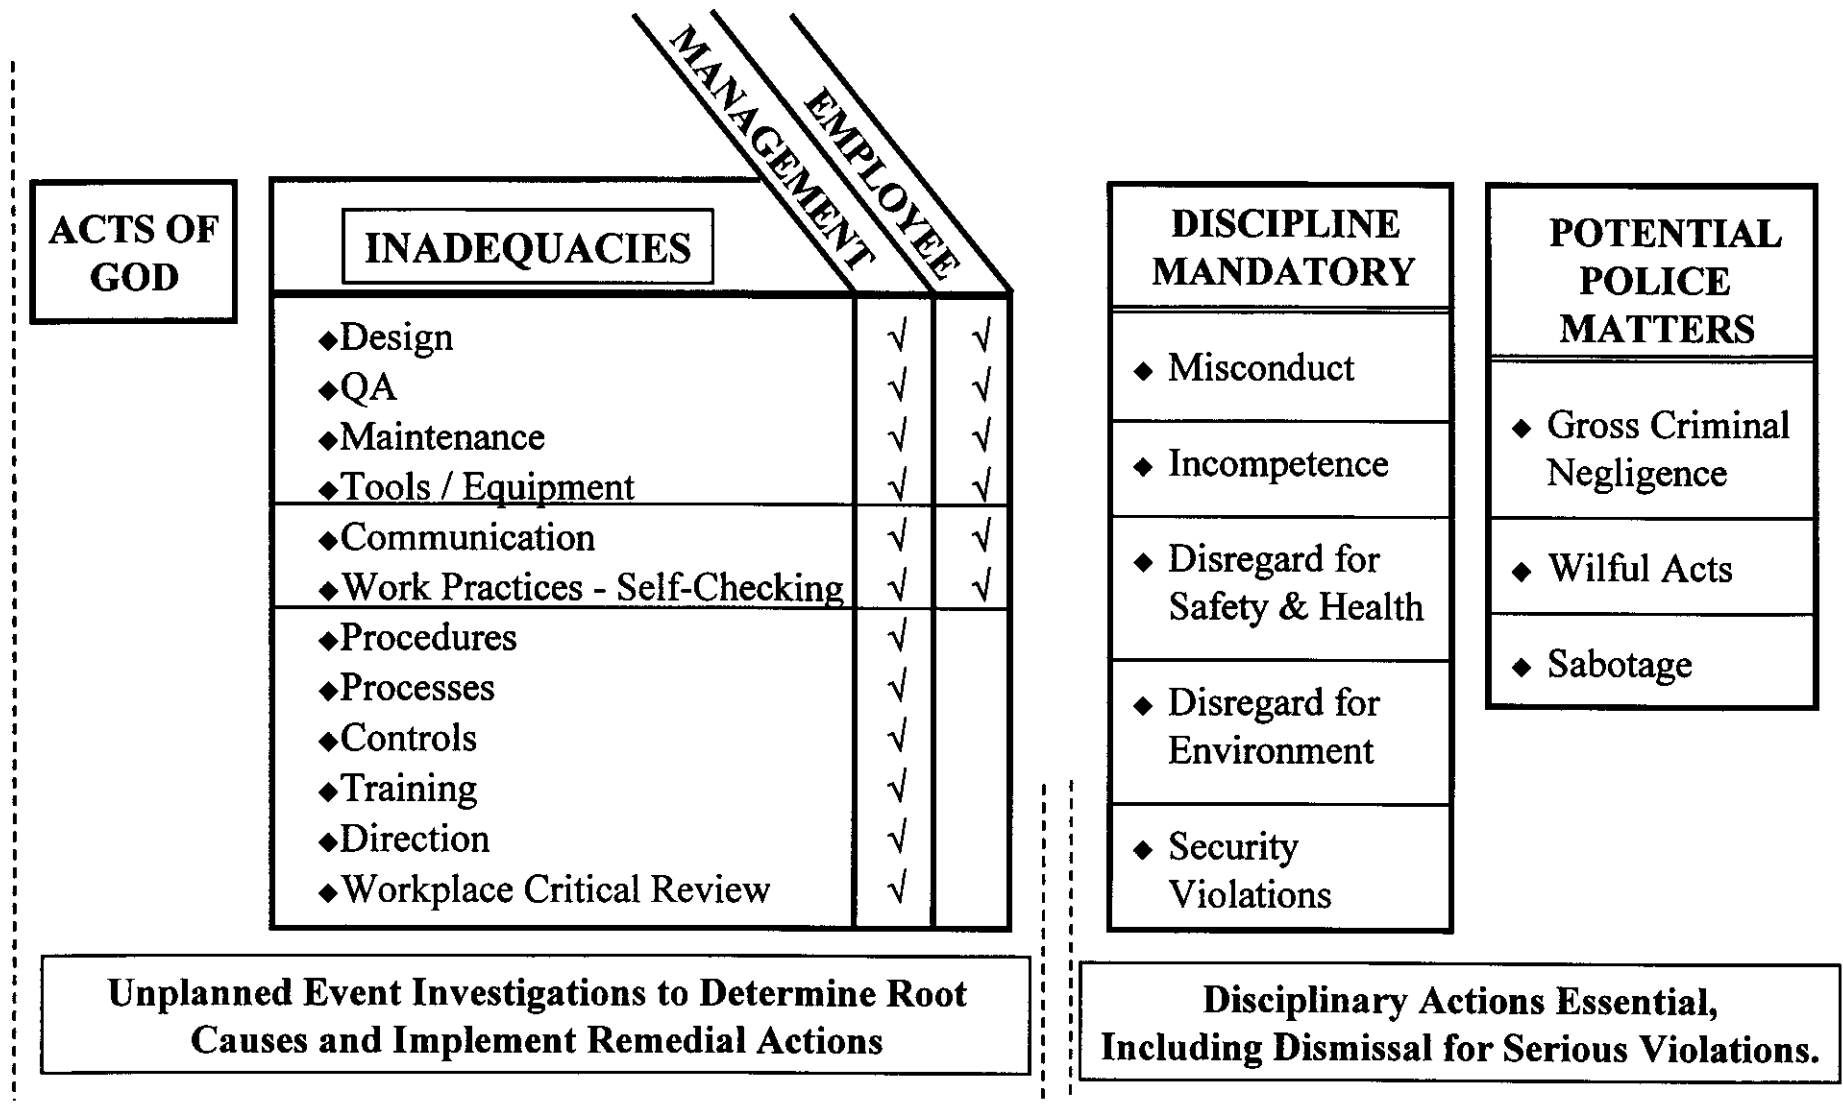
ACTS OF GOD

| INADEQUACIES | MANAGEMENT | EMPLOYEE |
|---|---|---|
| ◆Design | √ | √ |
| ◆QA | √ | √ |
| ◆Maintenance | √ | √ |
| ◆Tools / Equipment | √ | √ |
| ◆Communication | √ | √ |
| ◆Work Practices - Self-Checking | √ | √ |
| ◆Procedures | √ | |
| ◆Processes | √ | |
| ◆Controls | √ | |
| ◆Training | √ | |
| ◆Direction | √ | |
| ◆Workplace Critical Review | √ | |

DISCIPLINE MANDATORY

◆ Misconduct

◆ Incompetence

◆ Disregard for Safety & Health

◆ Disregard for Environment

◆ Security Violations

POTENTIAL POLICE MATTERS

◆ Gross Criminal Negligence

◆ Wilful Acts

◆ Sabotage

Unplanned Event Investigations to Determine Root Causes and Implement Remedial Actions

Disciplinary Actions Essential, Including Dismissal for Serious Violations.